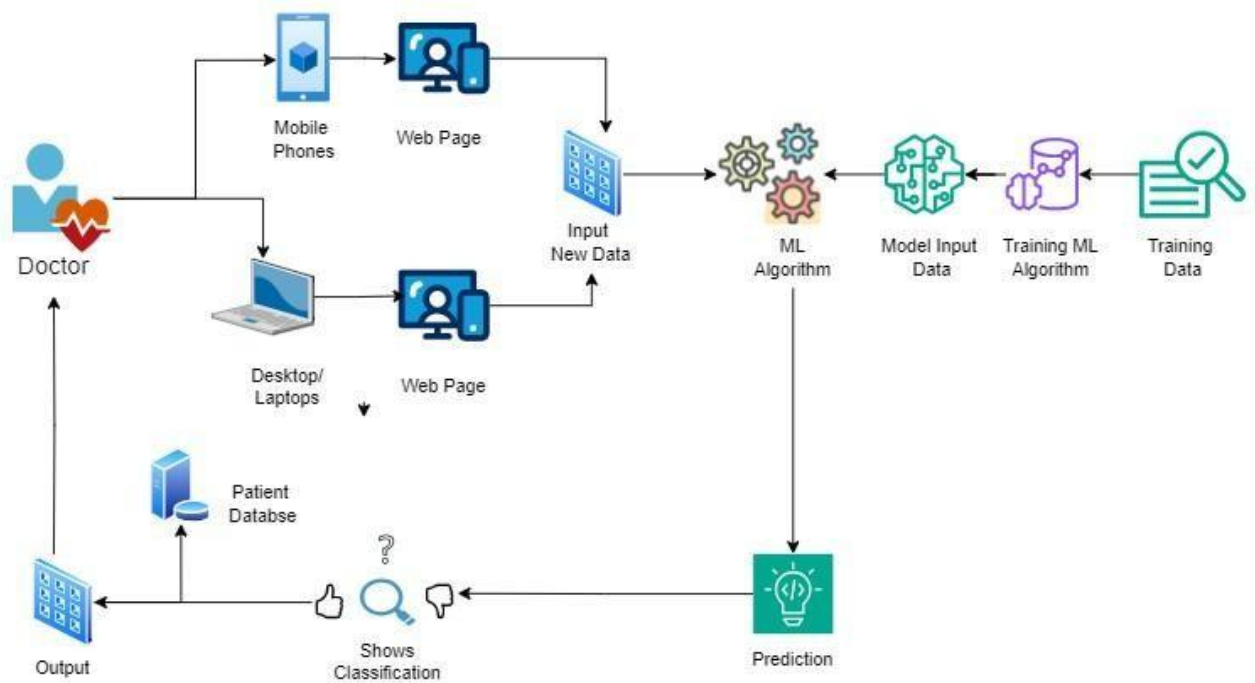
Mobile Phones

Web Page

Doctor

Input New Data

ML Algorithm

Model Input Data

Training ML Algorithm

Training Data

Desktop/ Laptops

Web Page

Patient Databse

?

Output

Shows Classification

Prediction